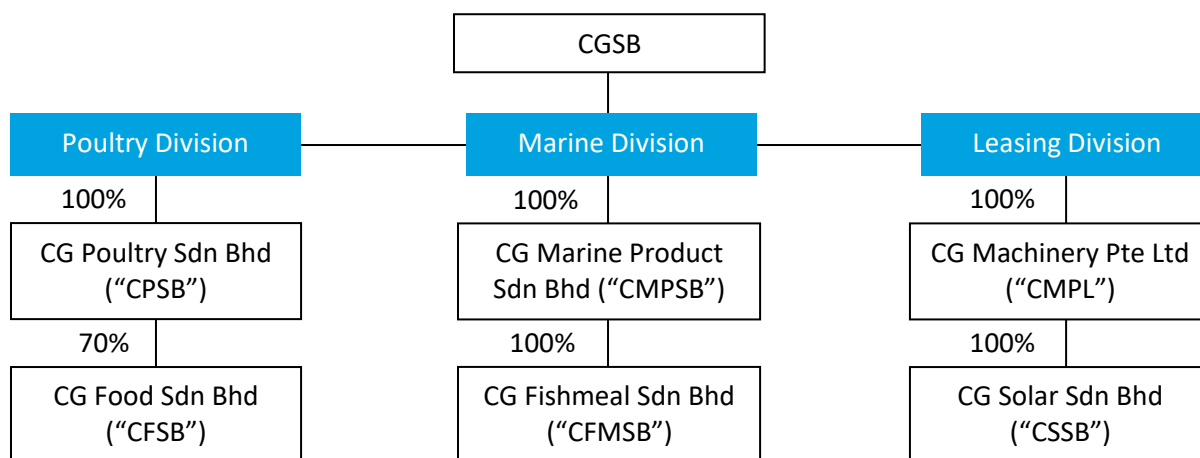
CGSB

Poultry Division

100%

CG Poultry Sdn Bhd (“CPSB”)

70%

CG Food Sdn Bhd (“CFSB”)

Marine Division

100%

CG Marine Product Sdn Bhd (“CMPSB”)

100%

CG Fishmeal Sdn Bhd (“CFMSB”)

Leasing Division

100%

CG Machinery Pte Ltd (“CMPL”)

100%

CG Solar Sdn Bhd (“CSSB”)